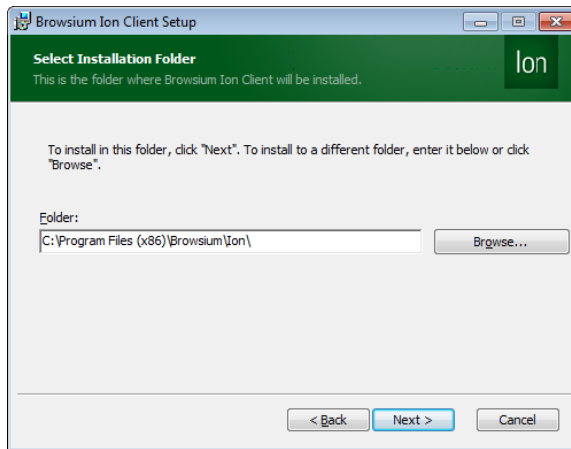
Browsium Ion Client Setup

Select Installation Folder
This is the folder where Browsium Ion Client will be installed.

Ion

To install in this folder, click "Next". To install to a different folder, enter it below or click "Browse".

Folder:
C:\Program Files (x86)\Browsium\Ion\
Browse...

< Back
Next >
Cancel